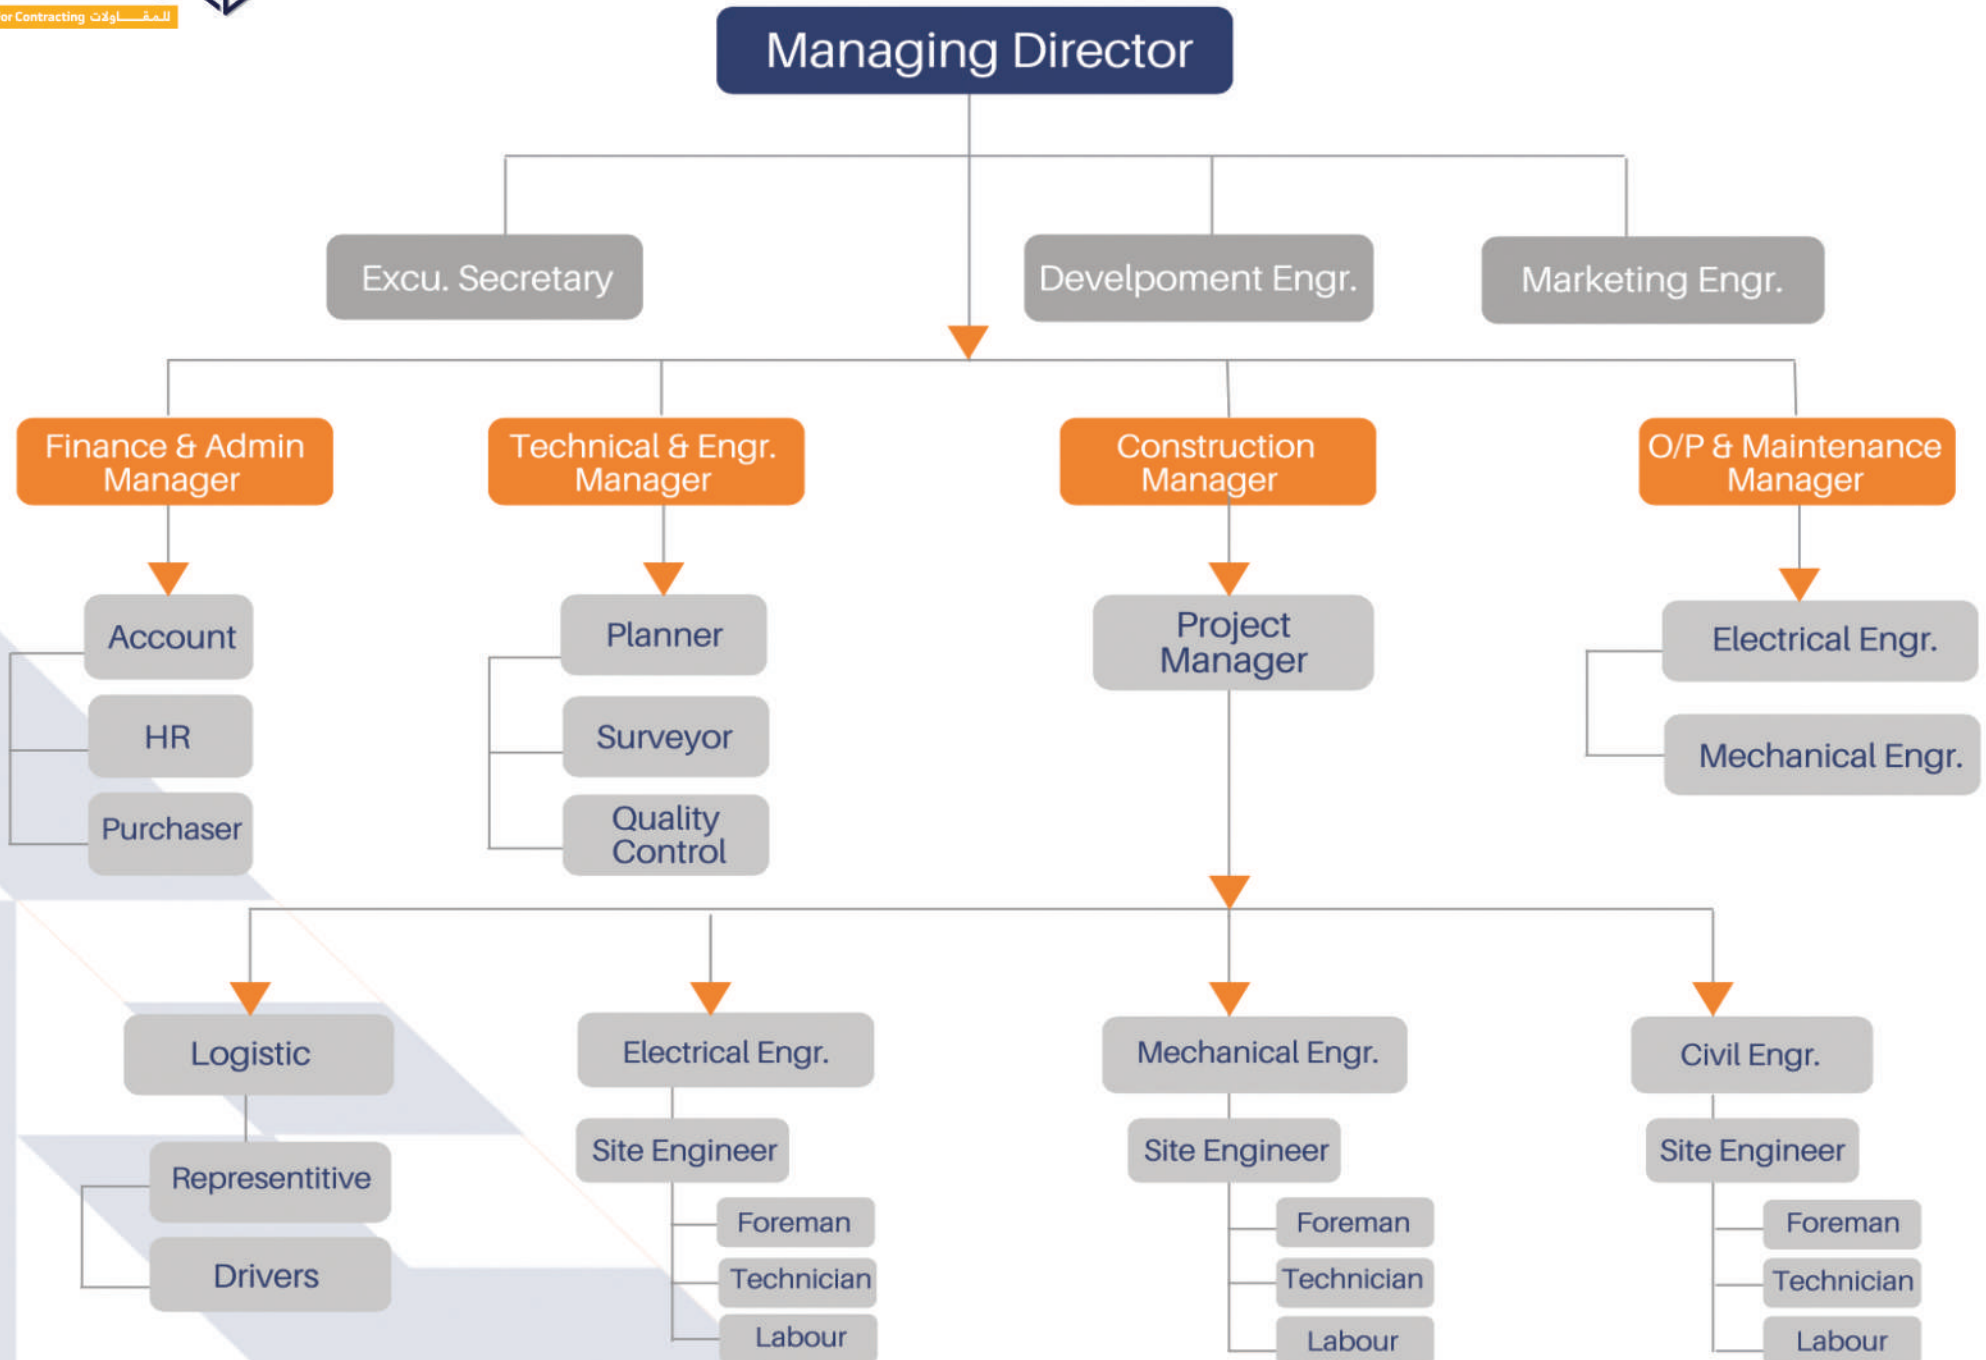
or Contracting للمقاولات

Managing Director

Excu. Secretary

Develpoment Engr.

Marketing Engr.

Finance & Admin Manager

Technical & Engr. Manager

Construction Manager

O/P & Maintenance Manager

Account

HR

Purchaser

Planner

Surveyor

Quality Control

Project Manager

Electrical Engr.

Mechanical Engr.

Logistic

Representitive

Drivers

Electrical Engr.

Site Engineer

Foreman

Technician

Labour

Mechanical Engr.

Site Engineer

Foreman

Technician

Labour

Civil Engr.

Site Engineer

Foreman

Technician

Labour